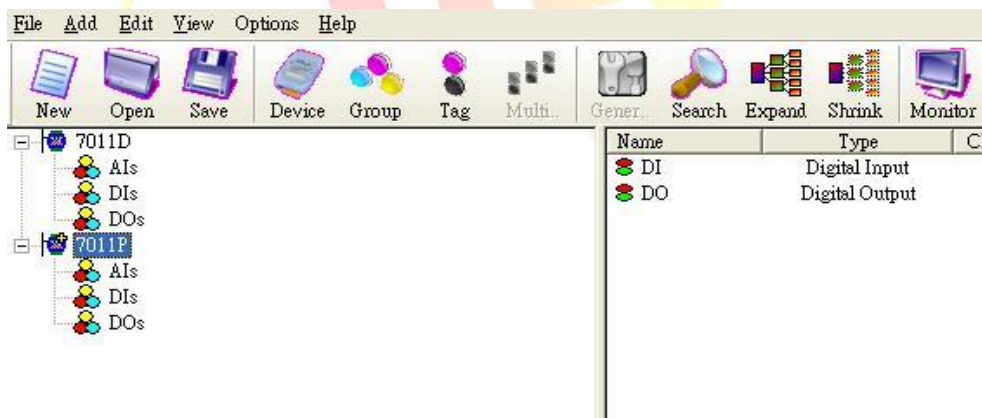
File Add Edit View Options Help

New Open Save Device Group Tag Multi.. Gener.. Search Expand Shrink Monitor

7011D
AIs
DIs
DOs
7011P
AIs
DIs
DOs

| Name | Type | C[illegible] |
|---|---|---|
| DI | Digital Input | |
| DO | Digital Output | |